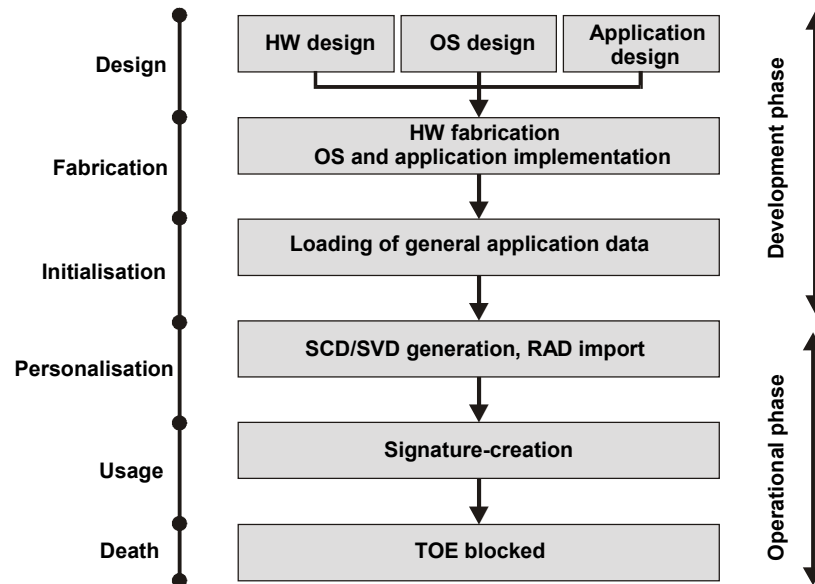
Design
Fabrication
Initialisation
Personalisation
Usage
Death

HW design
OS design
Application design

HW fabrication
OS and application implementation

Loading of general application data

SCD/SVD generation, RAD import

Signature-creation

TOE blocked

Development phase
Operational phase